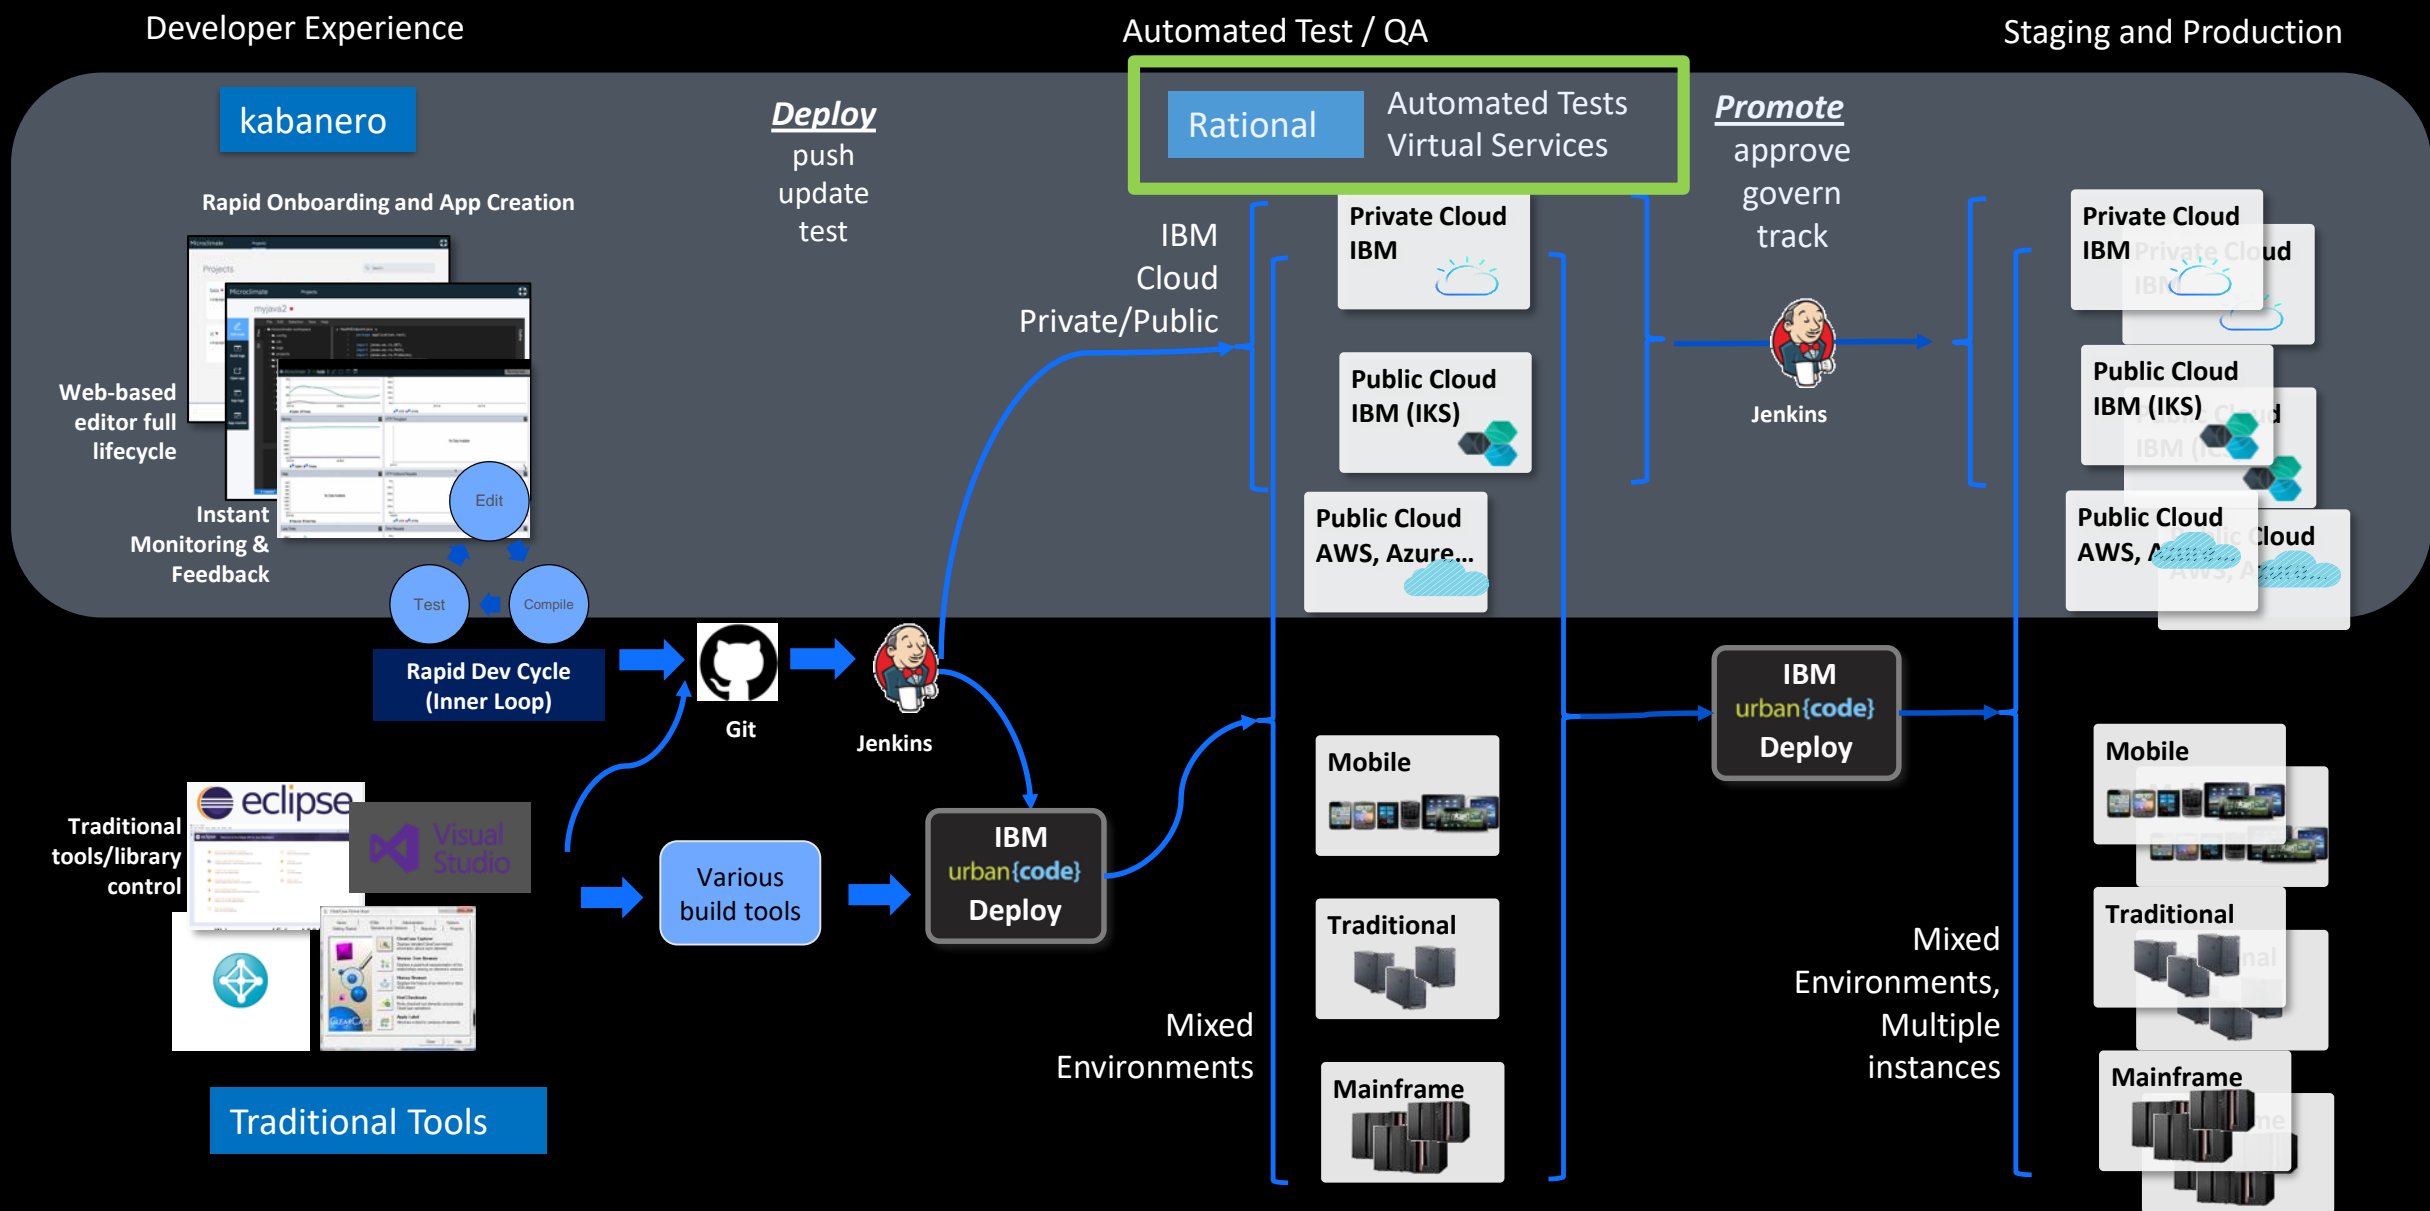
Developer Experience

Automated Test / QA

Staging and Production

kabanero

Rapid Onboarding and App Creation

Deploy
push
update
test

Rational

Automated Tests
Virtual Services

Promote
approve
govern
track

IBM
Cloud
Private/Public

Private Cloud
IBM

Public Cloud
IBM (IKS)

Public Cloud
AWS, Azure...

Jenkins

Private Cloud
IBM

Public Cloud
IBM (IKS)

Public Cloud
AWS, A

Web-based editor full lifecycle

Instant Monitoring & Feedback

Edit

Test

Compile

Rapid Dev Cycle
(Inner Loop)

Git

Jenkins

IBM
urban{code}
Deploy

Traditional tools/library control

eclipse

Visual Studio

Various build tools

IBM
urban{code}
Deploy

Mobile

Traditional

Mainframe

Mixed Environments

Mixed Environments, Multiple instances

Mobile

Traditional

Mainframe

Traditional Tools